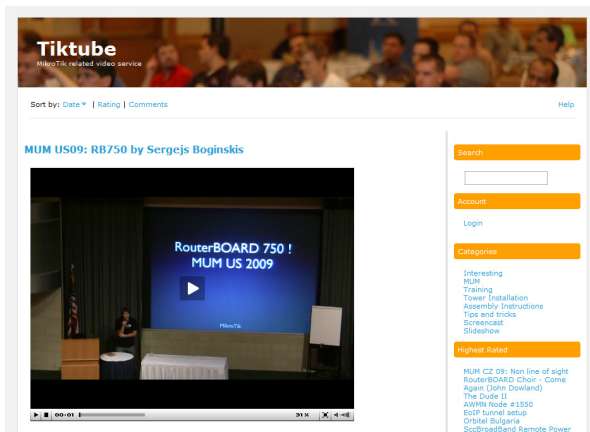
Tiktube
MikroTik related video service

Sort by: Date | Rating | Comments

Help

MUM US09: RB750 by Sergejs Boginskis

RouterBOARD 750 !
MUM US 2009

MikroTik

00:01

31

Search

Account

Login

Categories

Interesting
MUM
Training
Tower Installation
Assembly Instructions
Tips and tricks
Screencast
Slideshow

Highest Rated

MUM CZ 09: Non line of sight
RouterBOARD Choir - Come Again (John Dowland)
The Dude II
AWMN Node #1550
EoIP tunnel setup
Orbitel Bulgaria
SccBroadBand Remote Power